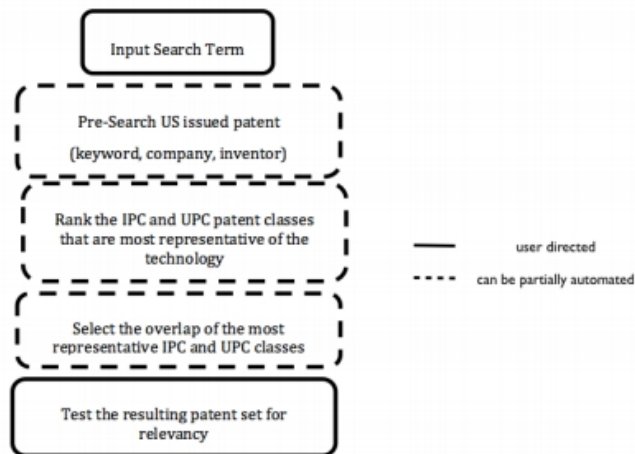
Input Search Term

Pre-Search US issued patent

(keyword, company, inventor)

Rank the IPC and UPC patent classes that are most representative of the technology

user directed

can be partially automated

Select the overlap of the most representative IPC and UPC classes

Test the resulting patent set for relevancy